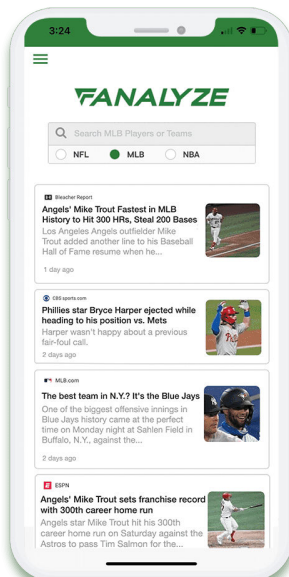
3:24

FANALYZE

Search MLB Players or Teams

NFL
MLB
NBA

Bleacher Report
Angels' Mike Trout Fastest in MLB History to Hit 300 HRs, Steal 200 Bases
Los Angeles Angels outfielder Mike Trout added another line to his Baseball Hall of Fame resume when he...
1 day ago

CBS sports.com
Phillies star Bryce Harper ejected while heading to his position vs. Mets
Harper wasn't happy about a previous fair-foul call.
2 days ago

MLB.com
The best team in N.Y.? It's the Blue Jays
One of the biggest offensive innings in Blue Jays history came at the perfect time on Monday night at Sahlen Field in Buffalo, N.Y., against the...
2 days ago

ESPN
Angels' Mike Trout sets franchise record with 300th career home run
Angels star Mike Trout hit his 300th career home run on Saturday against the Astros to pass Tim Salmon for the...